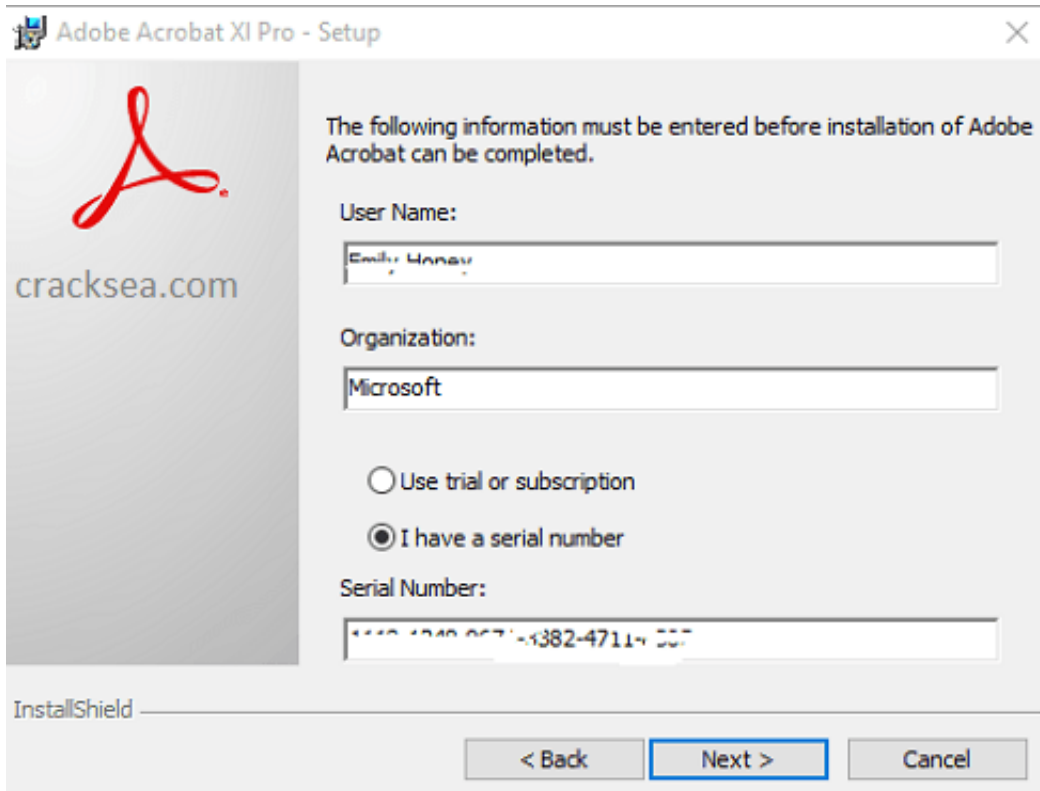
Adobe Acrobat XI Pro - Setup

cracksea.com

The following information must be entered before installation of Adobe Acrobat can be completed.

User Name:

Emily Honey

Organization:

Microsoft

Use trial or subscription

I have a serial number

Serial Number:

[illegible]-3382-4711-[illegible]

InstallShield

< Back

Next >

Cancel